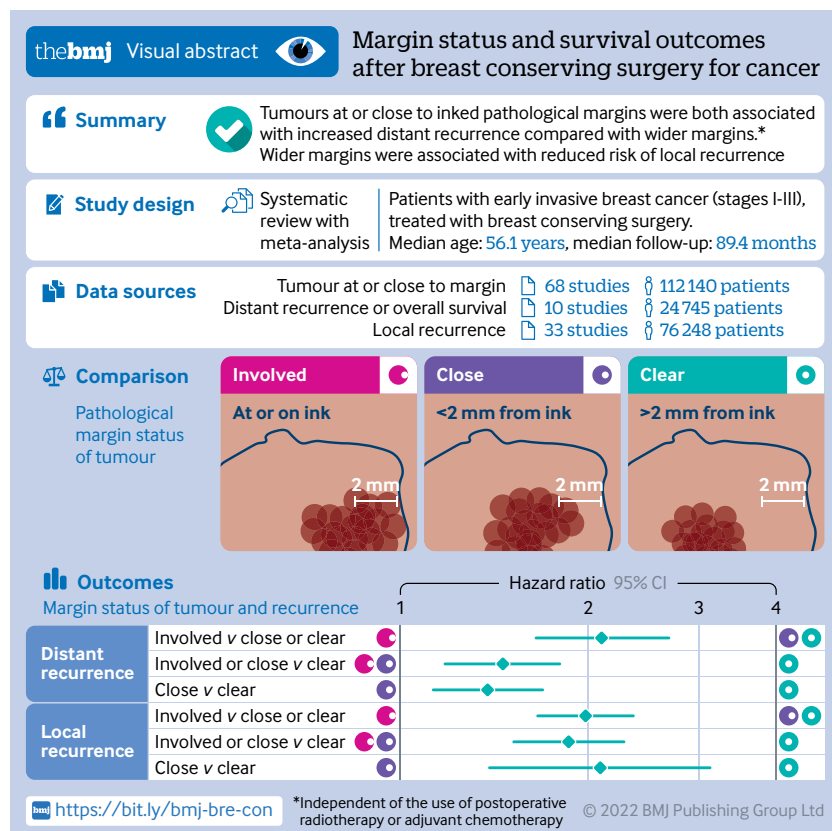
thebmj Visual abstract

Margin status and survival outcomes after breast conserving surgery for cancer

Summary

Tumours at or close to inked pathological margins were both associated with increased distant recurrence compared with wider margins.* Wider margins were associated with reduced risk of local recurrence

Study design

Systematic review with meta-analysis

Patients with early invasive breast cancer (stages I-III), treated with breast conserving surgery. Median age: 56.1 years, median follow-up: 89.4 months

Data sources

| | | |
|---|---|---|
| Tumour at or close to margin | 68 studies | 112 140 patients |
| Distant recurrence or overall survival | 10 studies | 24 745 patients |
| Local recurrence | 33 studies | 76 248 patients |

Comparison

Pathological margin status of tumour

Involved
At or on ink
2 mm

Close
<2 mm from ink
2 mm

Clear
>2 mm from ink
2 mm

Outcomes

Margin status of tumour and recurrence

Hazard ratio 95% CI

1 2 3 4

Distant recurrence
Involved v close or clear
Involved or close v clear
Close v clear

Local recurrence
Involved v close or clear
Involved or close v clear
Close v clear

https://bit.ly/bmj-bre-con

*Independent of the use of postoperative radiotherapy or adjuvant chemotherapy

© 2022 BMJ Publishing Group Ltd